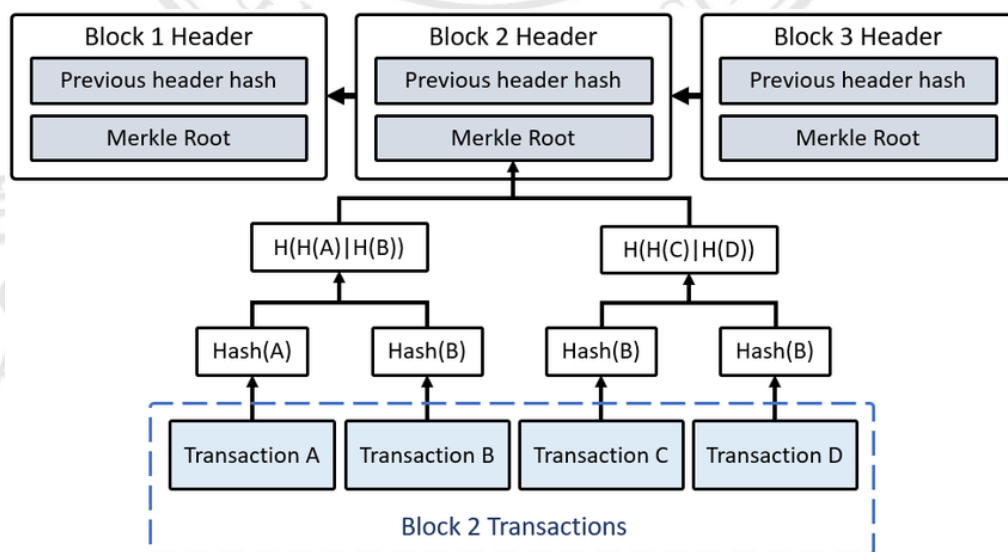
Block 1 Header
Previous header hash
Merkle Root

Block 2 Header
Previous header hash
Merkle Root

Block 3 Header
Previous header hash
Merkle Root

H(H(A)|H(B))

H(H(C)|H(D))

Hash(A)

Hash(B)

Hash(B)

Hash(B)

Transaction A

Transaction B

Transaction C

Transaction D

Block 2 Transactions